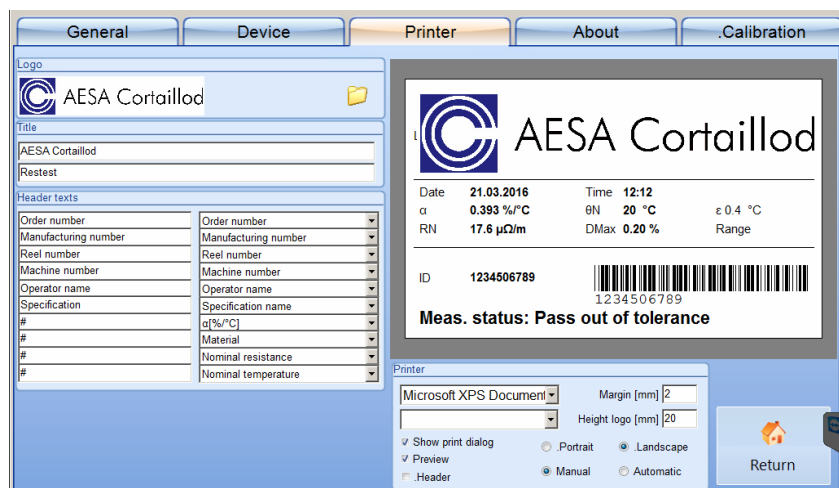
General | Device | Printer | About | .Calibration

Logo
AESA Cortaillod

Title
AESA Cortaillod
Restest

Header texts

| | |
|---|---|
| Order number | Order number |
| Manufacturing number | Manufacturing number |
| Reel number | Reel number |
| Machine number | Machine number |
| Operator name | Operator name |
| Specification | Specification name |
| # | α[%/°C] |
| # | Material |
| # | Nominal resistance |
| # | Nominal temperature |

AESA Cortaillod

| | | | | | |
|---|---|---|---|---|---|
| Date | 21.03.2016 | Time | 12:12 | | |
| α | 0.393 %/°C | θN | 20 °C | ε 0.4 °C | |
| RN | 17.6 μΩ/m | DMax | 0.20 % | Range | |

ID 1234506789
1234506789

Meas. status: Pass out of tolerance

Printer
Microsoft XPS Document
Margin [mm] 2
Height logo [mm] 20
Show print dialog
Preview
.Header
.Portrait
.Landscape
Manual
Automatic

Return